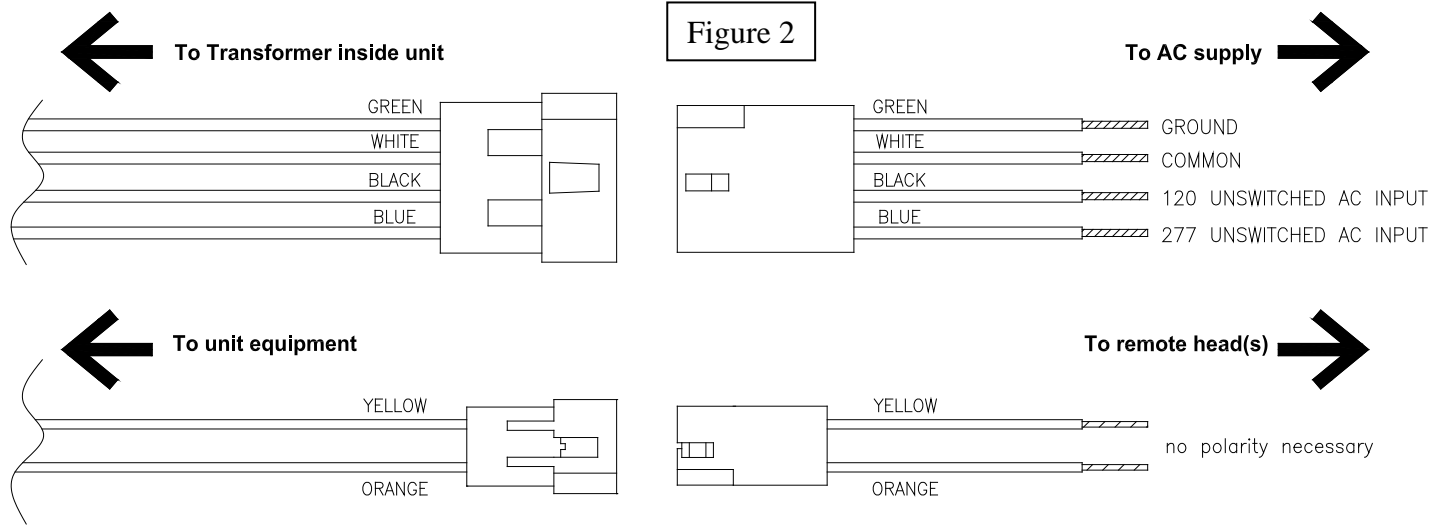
To Transformer inside unit

Figure 2

To AC supply

GREEN
WHITE
BLACK
BLUE

GREEN
WHITE
BLACK
BLUE

GROUND
COMMON
120 UNSWITCHED AC INPUT
277 UNSWITCHED AC INPUT

To unit equipment

To remote head(s)

YELLOW
ORANGE

YELLOW
ORANGE

no polarity necessary